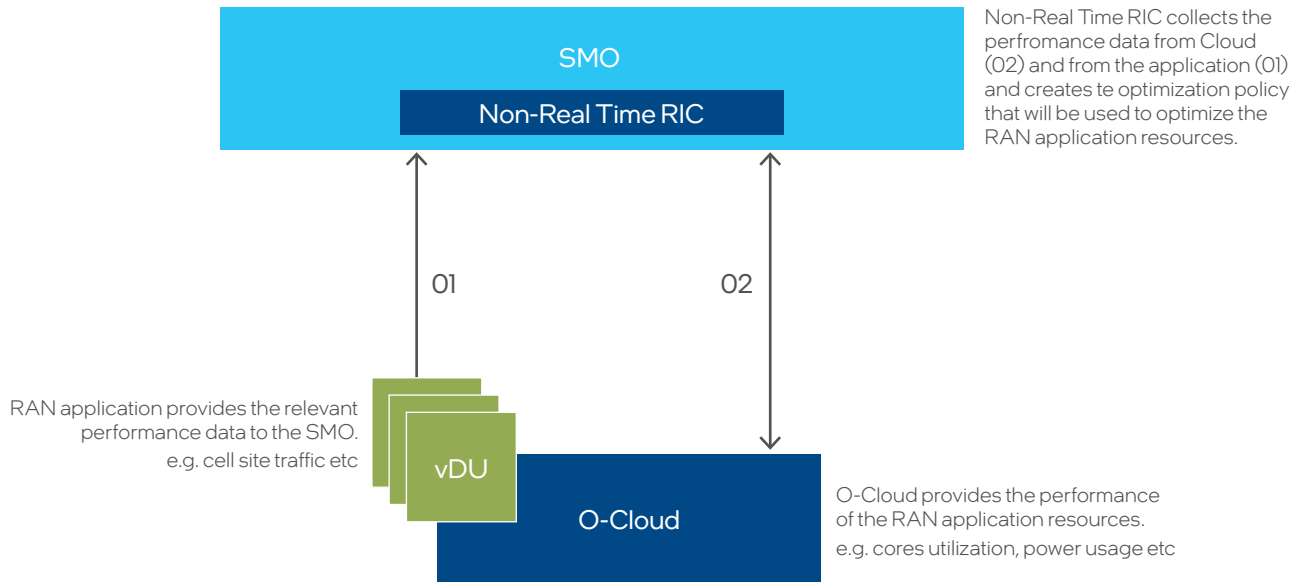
SMO

Non-Real Time RIC

Non-Real Time RIC collects the perfromance data from Cloud (02) and from the application (01) and creates te optimization policy that will be used to optimize the RAN application resources.

01

02

RAN application provides the relevant performance data to the SMO.
e.g. cell site traffic etc

vDU

O-Cloud

O-Cloud provides the performance of the RAN application resources.
e.g. cores utilization, power usage etc